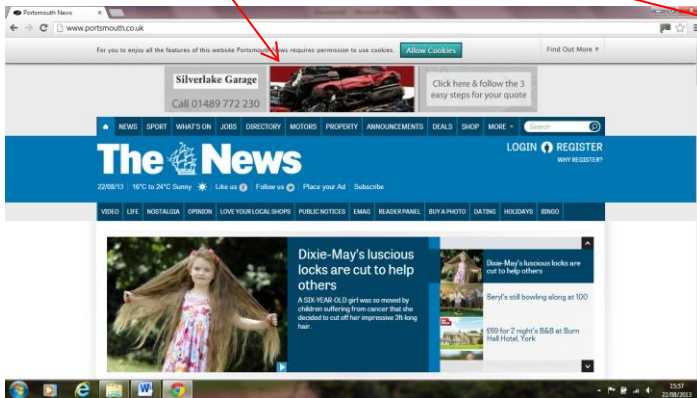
Portsmouth News

www.portsmouth.co.uk

For you to enjoy all the features of this website Portsmouth News requires permission to use cookies. Allow Cookies Find Out More

Silverlake Garage
Call 01489 772 230

Click here & follow the 3 easy steps for your quote

NEWS SPORT WHAT'S ON JOBS DIRECTORY MOTORS PROPERTY ANNOUNCEMENTS DEALS SHOP MORE Search

The News

LOGIN REGISTER
WHY REGISTER?

22/08/13 16°C to 24°C Sunny Like us Follow us Place your Ad Subscribe

VIDEO LIFE NOSTALGIA OPINION LOVE YOUR LOCAL SHOPS PUBLIC NOTICES EMAG READER PANEL BUY A PHOTO DATING HOLIDAYS BINGO

Dixie-May's luscious locks are cut to help others

A SIX-YEAR-OLD girl was so moved by children suffering from cancer that she decided to cut off her impressive 3ft-long hair.

Dixie-May's luscious locks are cut to help others

Beryl's still bowling along at 100

£69 for 2 night's B&B at Burn Hall Hotel, York

15:57
22/08/2013